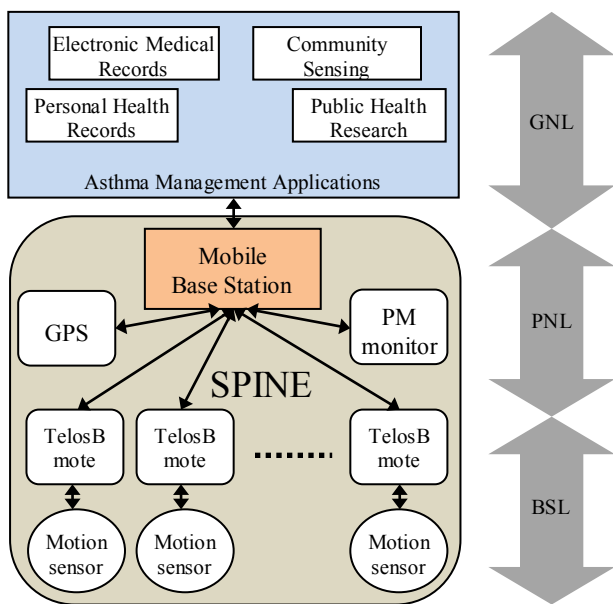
Electronic Medical Records

Community Sensing

Personal Health Records

Public Health Research

Asthma Management Applications

GNL

Mobile Base Station

GPS

PM monitor

PNL

SPINE

TelosB mote

TelosB mote

TelosB mote

Motion sensor

Motion sensor

Motion sensor

BSL